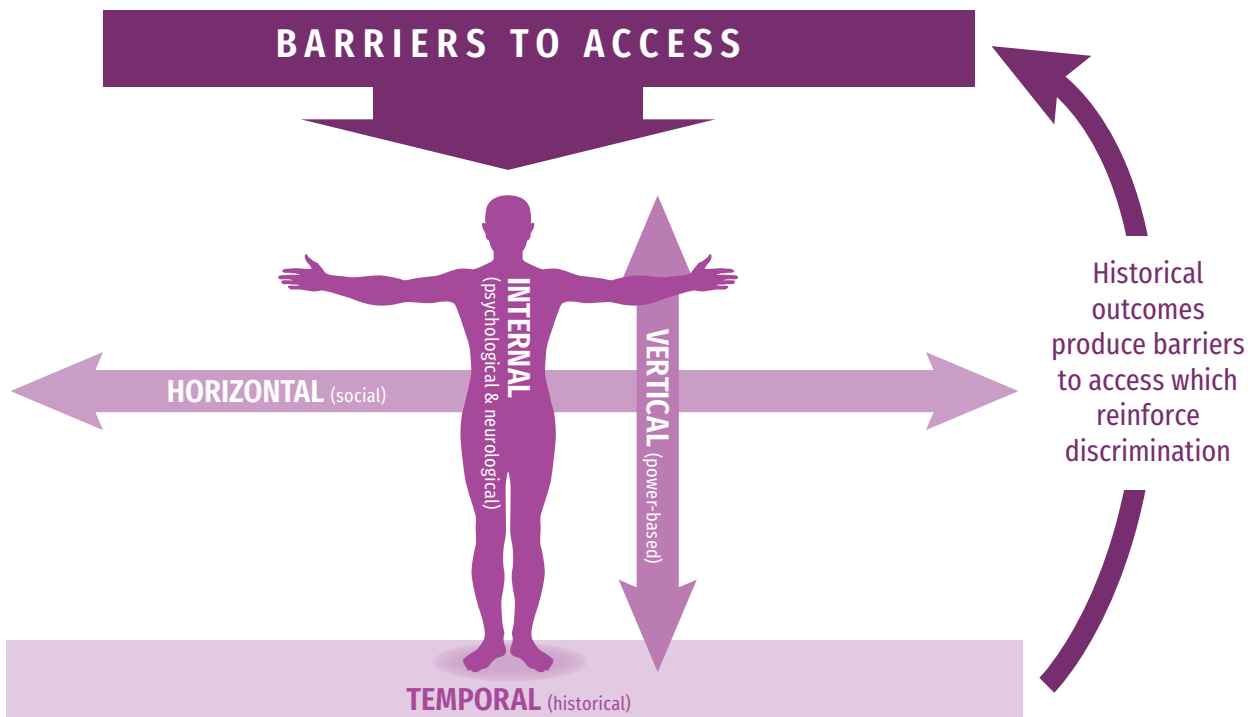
BARRIERS TO ACCESS

INTERNAL (psychological & neurological)

VERTICAL (power-based)

HORIZONTAL (social)

TEMPORAL (historical)

Historical outcomes produce barriers to access which reinforce discrimination